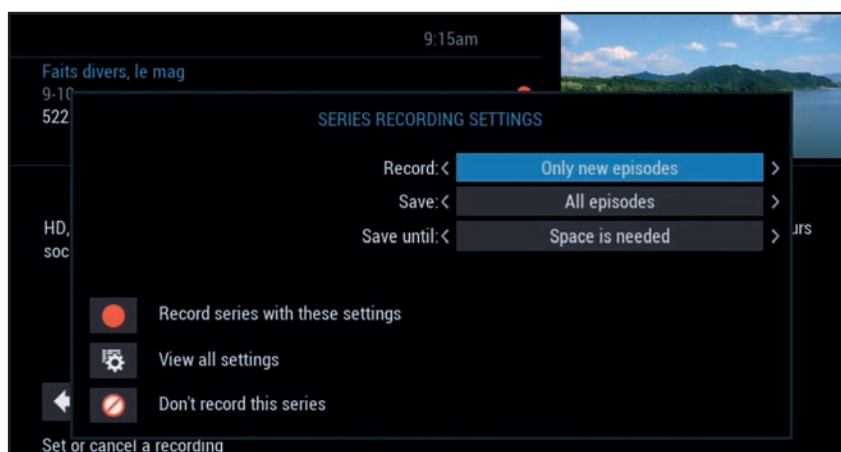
9:15am

Faits divers, le mag
9-1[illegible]
522

HD,
soc

urs

SERIES RECORDING SETTINGS

Record: < Only new episodes >
Save: < All episodes >
Save until: < Space is needed >

Record series with these settings
View all settings
Don't record this series

Set or cancel a recording